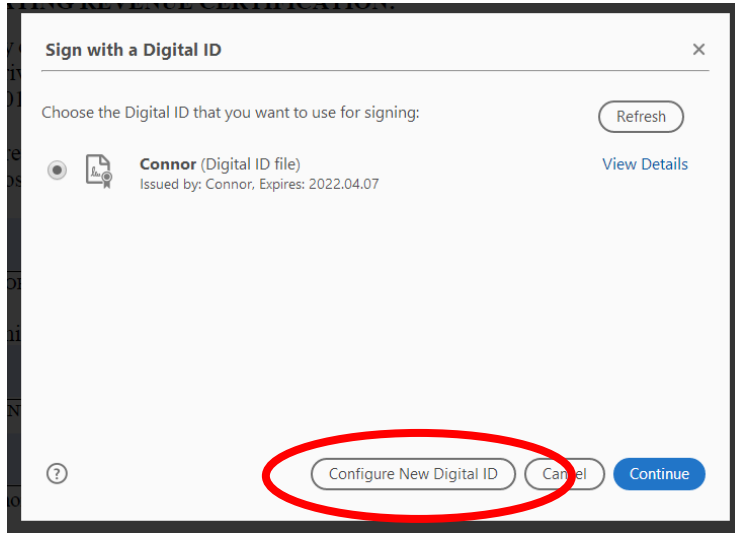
Sign with a Digital ID

×

Choose the Digital ID that you want to use for signing:

Refresh

Connor (Digital ID file)
Issued by: Connor, Expires: 2022.04.07

View Details

?

Configure New Digital ID

Cancel

Continue